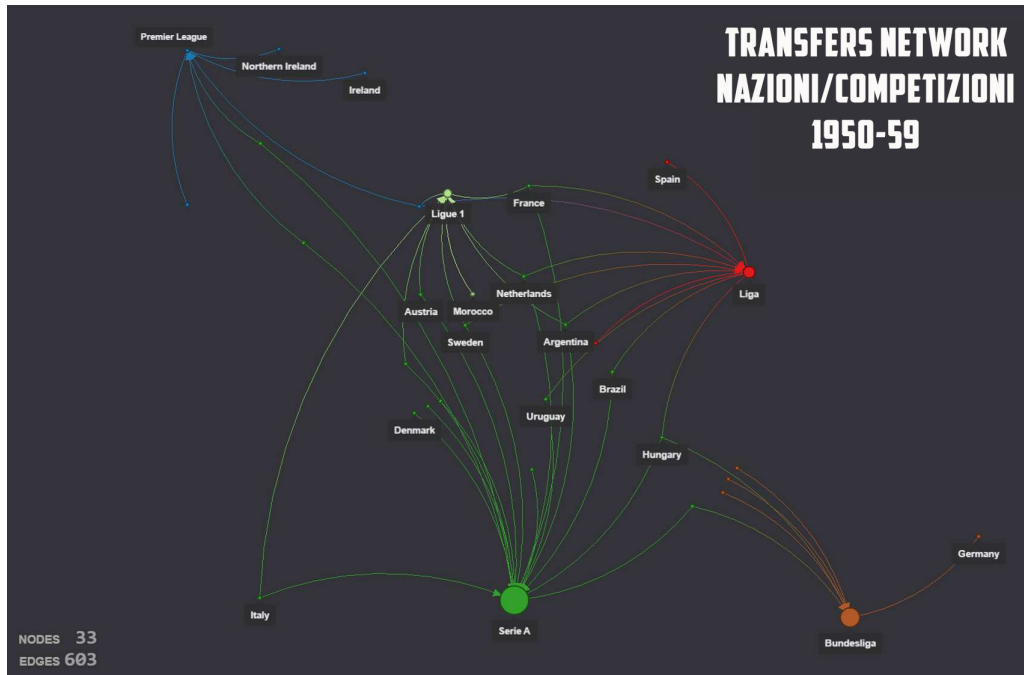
TRANSFERS NETWORK
NAZIONI/COMPETIZIONI
1950-59

Premier League
Northern Ireland
Ireland
Spain
France
Ligue 1
Liga
Netherlands
Austria
Morocco
Sweden
Argentina
Brazil
Uruguay
Denmark
Hungary
Germany
Italy
Serie A
Bundesliga

NODES 33
EDGES 603